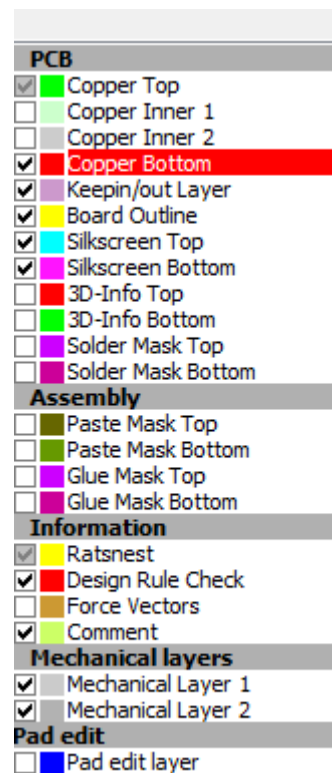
PCB
Copper Top
Copper Inner 1
Copper Inner 2
Copper Bottom
Keepin/out Layer
Board Outline
Silkscreen Top
Silkscreen Bottom
3D-Info Top
3D-Info Bottom
Solder Mask Top
Solder Mask Bottom
Assembly
Paste Mask Top
Paste Mask Bottom
Glue Mask Top
Glue Mask Bottom
Information
Ratsnest
Design Rule Check
Force Vectors
Comment
Mechanical layers
Mechanical Layer 1
Mechanical Layer 2
Pad edit
Pad edit layer